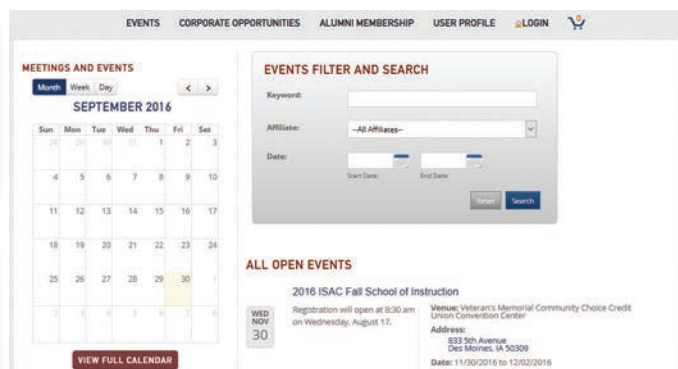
EVENTS CORPORATE OPPORTUNITIES ALUMNI MEMBERSHIP USER PROFILE LOGIN

MEETINGS AND EVENTS

Month Week Day

< >

SEPTEMBER 2016

| Sun | Mon | Tue | Wed | Thu | Fri | Sat |
|---|---|---|---|---|---|---|
| 28 | 29 | 30 | 31 | 1 | 2 | 3 |
| 4 | 5 | 6 | 7 | 8 | 9 | 10 |
| 11 | 12 | 13 | 14 | 15 | 16 | 17 |
| 18 | 19 | 20 | 21 | 22 | 23 | 24 |
| 25 | 26 | 27 | 28 | 29 | 30 | 1 |
| 2 | 3 | 4 | 5 | 6 | 7 | 8 |

VIEW FULL CALENDAR

EVENTS FILTER AND SEARCH

Keyword:

Affiliate: --All Affiliates--

Date:

Start Date: End Date:

Reset Search

ALL OPEN EVENTS

2016 ISAC Fall School of Instruction

WED NOV 30

Registration will open at 8:30 am on Wednesday, August 17.

Venue: Veteran's Memorial Community Choice Credit Union Convention Center

Address:
833 5th Avenue
Des Moines, IA 50309

Date: 11/30/2016 to 12/02/2016